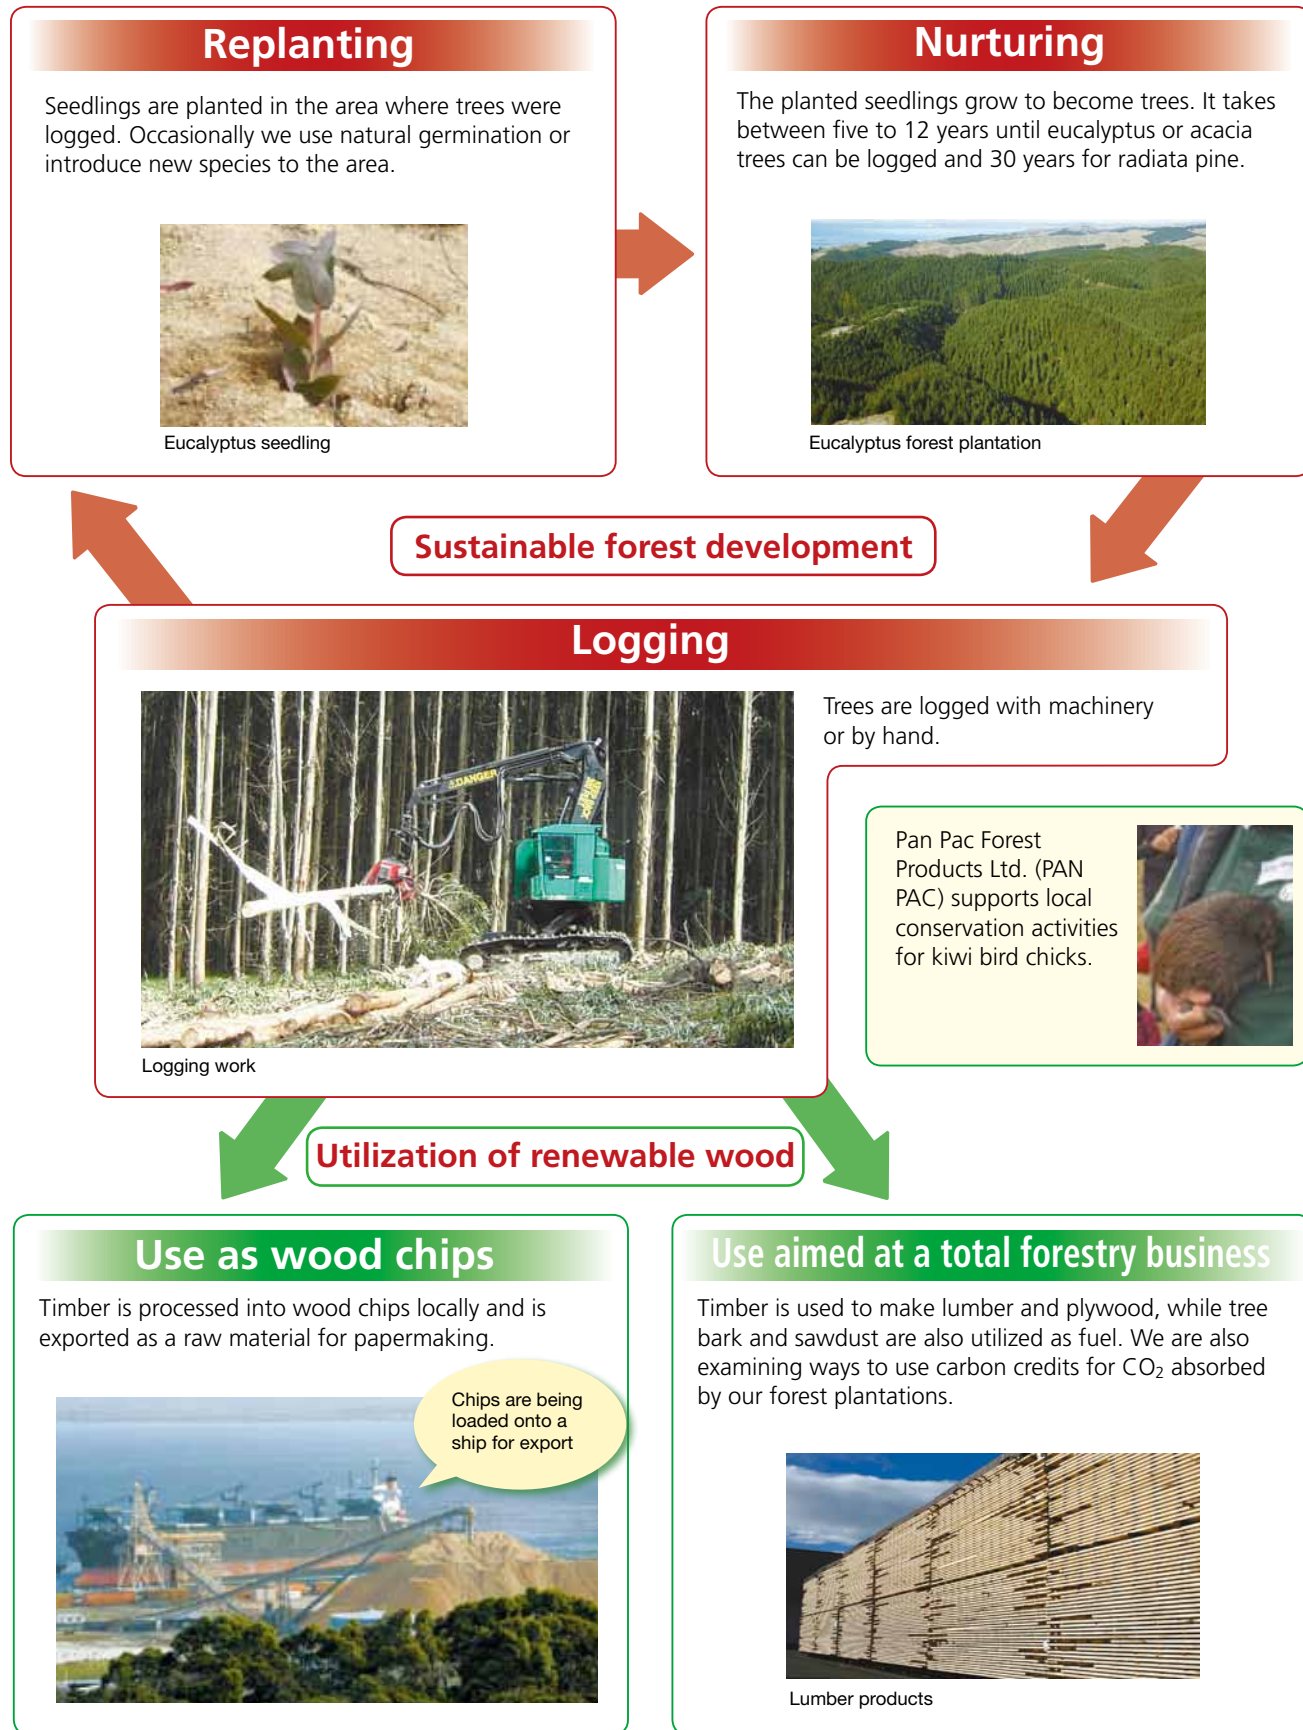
Replanting

Seedlings are planted in the area where trees were logged. Occasionally we use natural germination or introduce new species to the area.

Eucalyptus seedling

Nurturing

The planted seedlings grow to become trees. It takes between five to 12 years until eucalyptus or acacia trees can be logged and 30 years for radiata pine.

Eucalyptus forest plantation

Sustainable forest development

Logging

DANGER

Trees are logged with machinery or by hand.

Logging work

Pan Pac Forest Products Ltd. (PAN PAC) supports local conservation activities for kiwi bird chicks.

Utilization of renewable wood

Use as wood chips

Timber is processed into wood chips locally and is exported as a raw material for papermaking.

Chips are being loaded onto a ship for export

Use aimed at a total forestry business

Timber is used to make lumber and plywood, while tree bark and sawdust are also utilized as fuel. We are also examining ways to use carbon credits for $CO_2$ absorbed by our forest plantations.

Lumber products